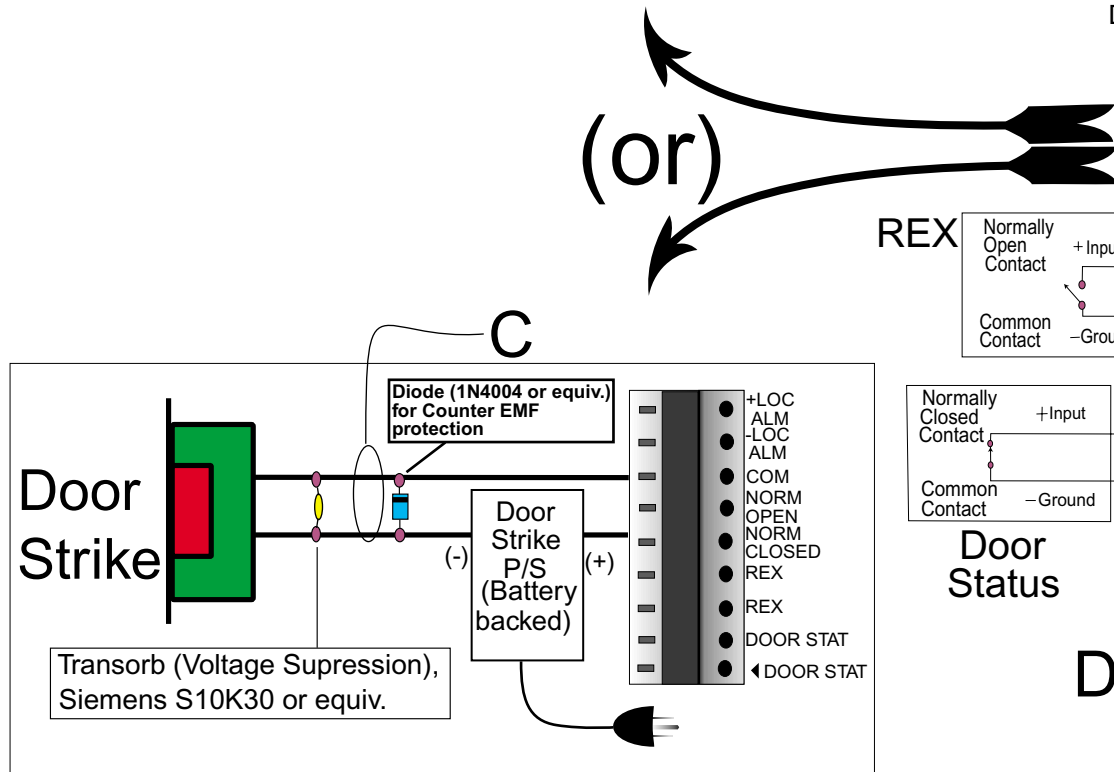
D

(or)

REX

Normally Open Contact

+Inpu

Common Contact

−Grou

C

Diode (1N4004 or equiv.) for Counter EMF protection

Door Strike

Door Strike P/S (Battery backed)

(-)

(+)

+LOC ALM

-LOC ALM

COM

NORM OPEN

NORM CLOSED

REX

REX

DOOR STAT

DOOR STAT

Normally Closed Contact

+Input

Common Contact

−Ground

Door Status

Transorb (Voltage Supression), Siemens S10K30 or equiv.

D